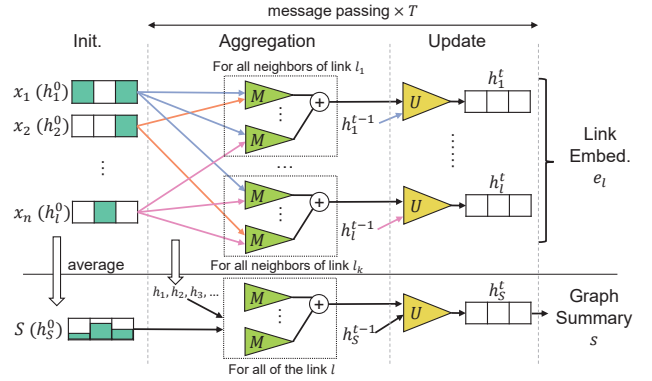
message passing $\times T$

Init.

Aggregation

Update

For all neighbors of link $l_1$

$x_1$ $(h_1^0)$

$x_2$ $(h_2^0)$

⋮

$x_n$ $(h_l^0)$

$M$

$M$

⋮

+

$h_1^{t-1}$

$U$

$h_1^t$

⋮

⋯

$M$

$M$

⋮

+

$h_l^{t-1}$

$U$

$h_l^t$

Link Embed. $e_l$

For all neighbors of link $l_k$

average

$h_1, h_2, h_3, \ldots$

$S$ $(h_S^0)$

$M$

$M$

⋮

+

$h_S^{t-1}$

$U$

$h_S^t$

Graph Summary $s$

For all of the link $l$